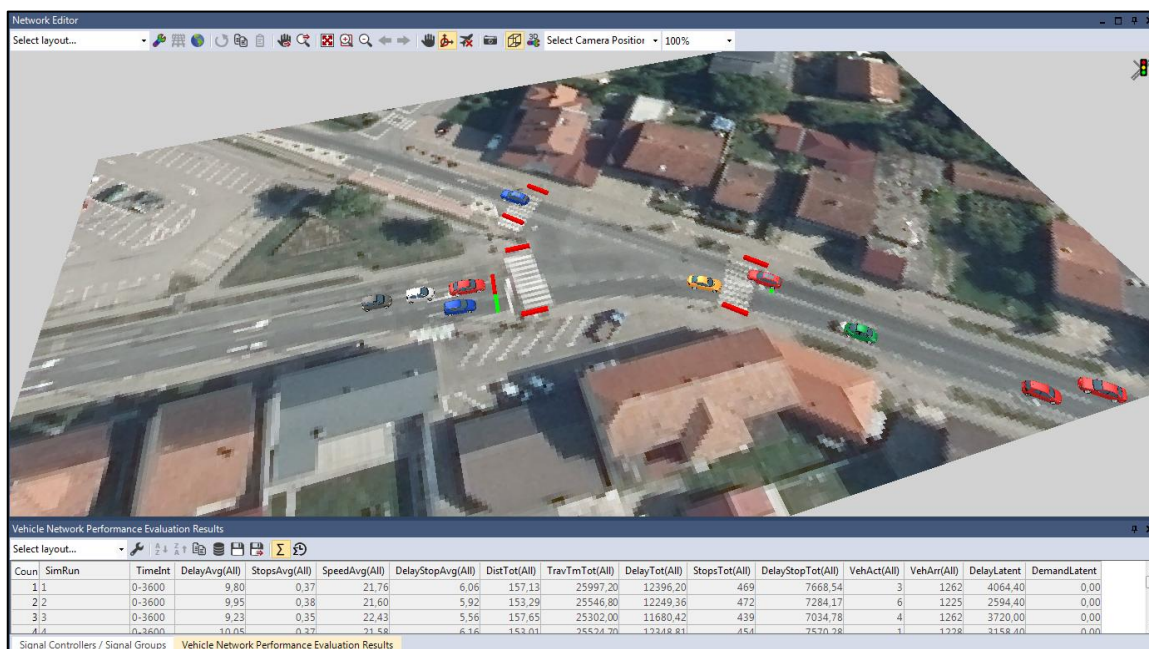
Network Editor

Select layout...

Select Camera Position

100%

Vehicle Network Performance Evaluation Results

Select layout...

| Coun | SimRun | TimeInt | DelayAvg(All) | StopsAvg(All) | SpeedAvg(All) | DelayStopAvg(All) | DistTot(All) | TravTmTot(All) | DelayTot(All) | StopsTot(All) | DelayStopTot(All) | VehAct(All) | VehArr(All) | DelayLatent | DemandLatent |
|---|---|---|---|---|---|---|---|---|---|---|---|---|---|---|---|
| 1 | 1 | 0-3600 | 9,80 | 0,37 | 21,76 | 6,06 | 157,13 | 25997,20 | 12396,20 | 469 | 7668,54 | 3 | 1262 | 4064,40 | 0,00 |
| 2 | 2 | 0-3600 | 9,95 | 0,38 | 21,60 | 5,92 | 153,29 | 25546,80 | 12249,36 | 472 | 7284,17 | 6 | 1225 | 2594,40 | 0,00 |
| 3 | 3 | 0-3600 | 9,23 | 0,35 | 22,43 | 5,56 | 157,65 | 25302,00 | 11680,42 | 439 | 7034,78 | 4 | 1262 | 3720,00 | 0,00 |
| 4 | 4 | 0-3600 | 10,05 | 0,37 | 21,58 | 6,16 | 153,01 | 25524,70 | 12348,81 | 454 | 7570,28 | 1 | 1228 | 3158,40 | 0,00 |

Signal Controllers / Signal Groups | Vehicle Network Performance Evaluation Results